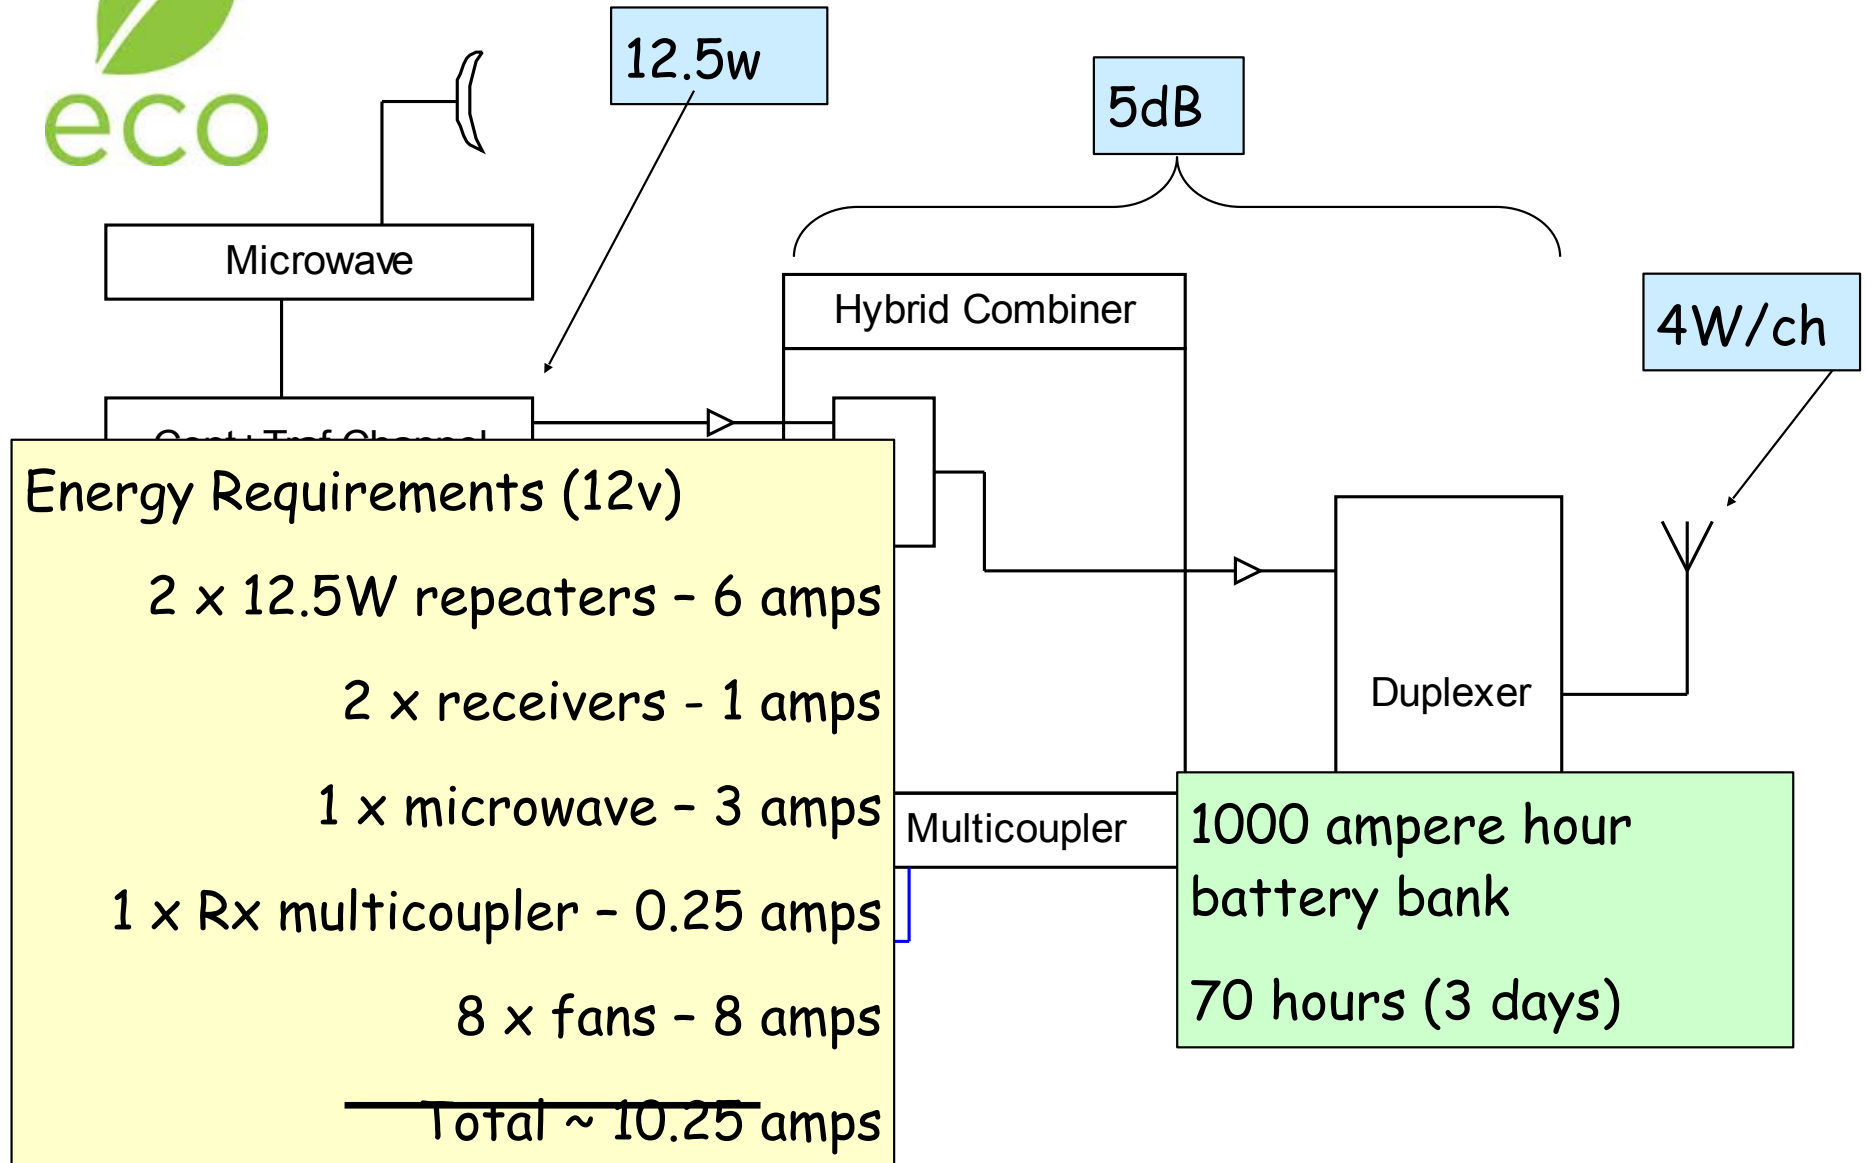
eco

12.5w

5dB

Microwave

Hybrid Combiner

4W/ch

Cont+Traf Channel

Energy Requirements (12v)

2 x 12.5W repeaters – 6 amps

2 x receivers - 1 amps

1 x microwave – 3 amps

1 x Rx multicoupler – 0.25 amps

8 x fans – 8 amps

Total ~ 10.25 amps

Duplexer

Multicoupler

1000 ampere hour battery bank

70 hours (3 days)